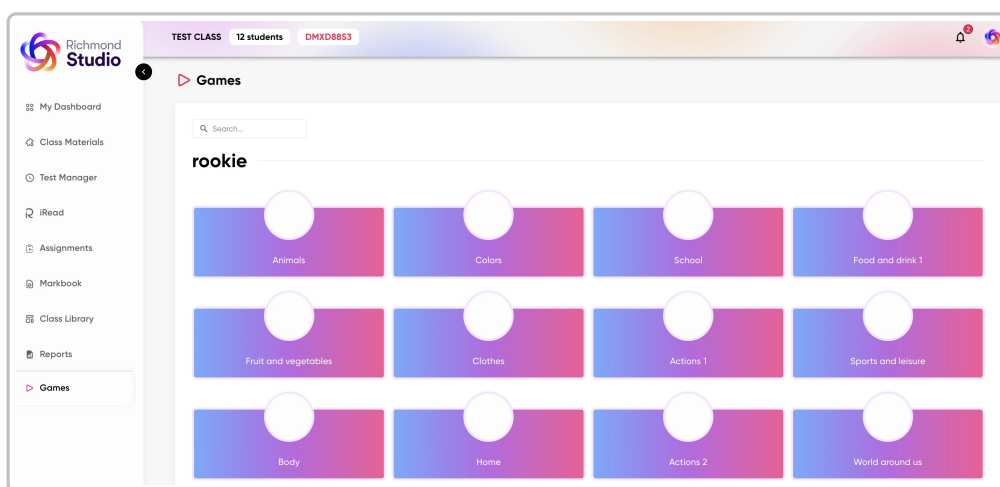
Richmond Studio

TEST CLASS 12 students DMXD88S3

2

My Dashboard
Class Materials
Test Manager
iRead
Assignments
Markbook
Class Library
Reports
Games

Games

Search...

rookie

Animals
Colors
School
Food and drink 1
Fruit and vegetables
Clothes
Actions 1
Sports and leisure
Body
Home
Actions 2
World around us